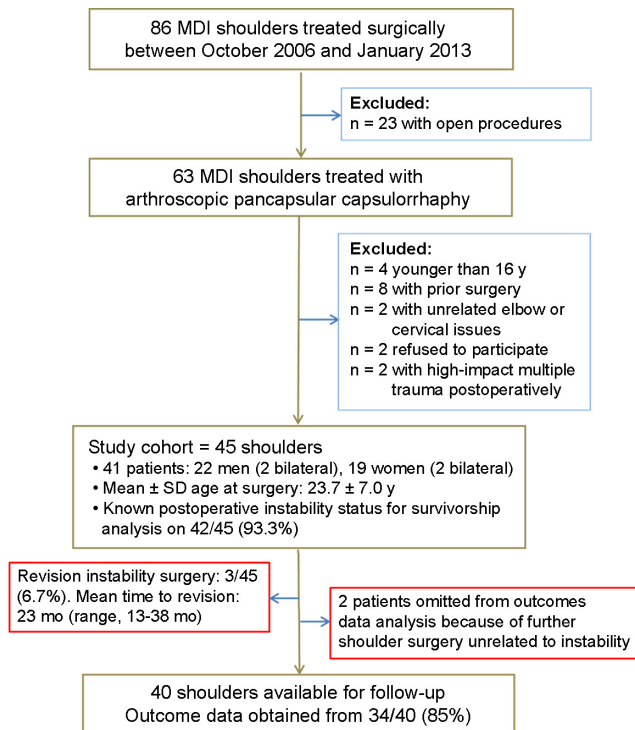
86 MDI shoulders treated surgically between October 2006 and January 2013

Excluded:
n = 23 with open procedures

63 MDI shoulders treated with arthroscopic pancapsular capsulorrhaphy

Excluded:
n = 4 younger than 16 y
n = 8 with prior surgery
n = 2 with unrelated elbow or cervical issues
n = 2 refused to participate
n = 2 with high-impact multiple trauma postoperatively

Study cohort = 45 shoulders
• 41 patients: 22 men (2 bilateral), 19 women (2 bilateral)
• Mean ± SD age at surgery: 23.7 ± 7.0 y
• Known postoperative instability status for survivorship analysis on 42/45 (93.3%)

Revision instability surgery: 3/45 (6.7%). Mean time to revision: 23 mo (range, 13-38 mo)

2 patients omitted from outcomes data analysis because of further shoulder surgery unrelated to instability

40 shoulders available for follow-up
Outcome data obtained from 34/40 (85%)